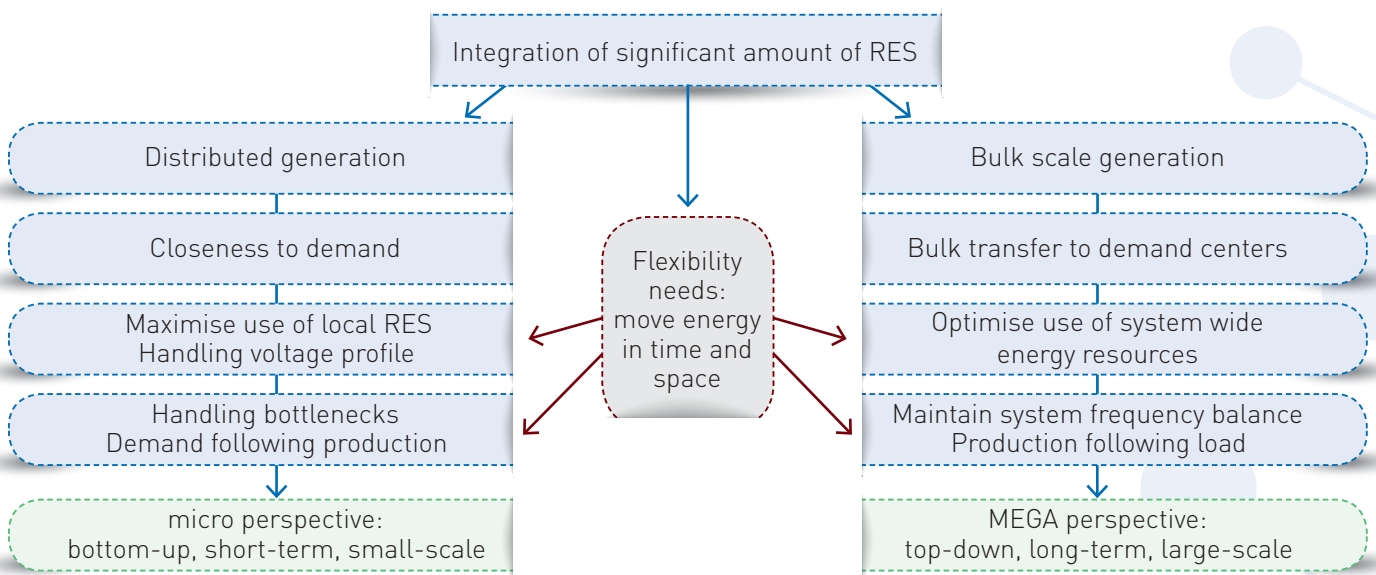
Integration of significant amount of RES

Distributed generation

Closeness to demand

Maximise use of local RES
Handling voltage profile

Handling bottlenecks
Demand following production

micro perspective:
bottom-up, short-term, small-scale

Flexibility needs: move energy in time and space

Bulk scale generation

Bulk transfer to demand centers

Optimise use of system wide energy resources

Maintain system frequency balance
Production following load

MEGA perspective:
top-down, long-term, large-scale